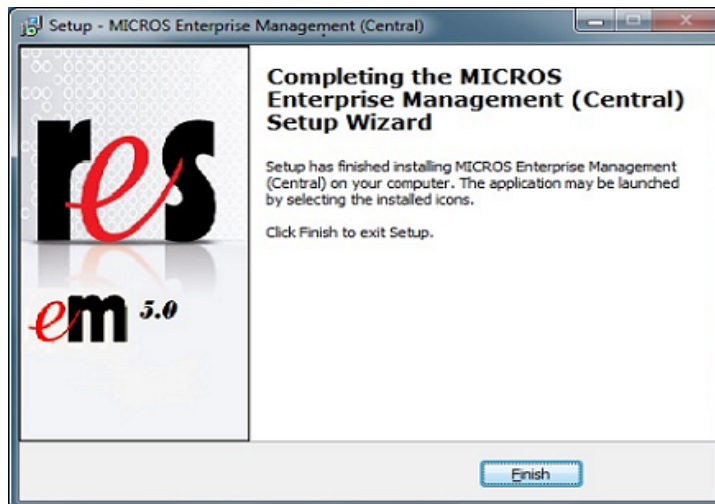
Setup - MICROS Enterprise Management (Central)

res

em 5.0

Completing the MICROS Enterprise Management (Central) Setup Wizard

Setup has finished installing MICROS Enterprise Management (Central) on your computer. The application may be launched by selecting the installed icons.

Click Finish to exit Setup.

Finish